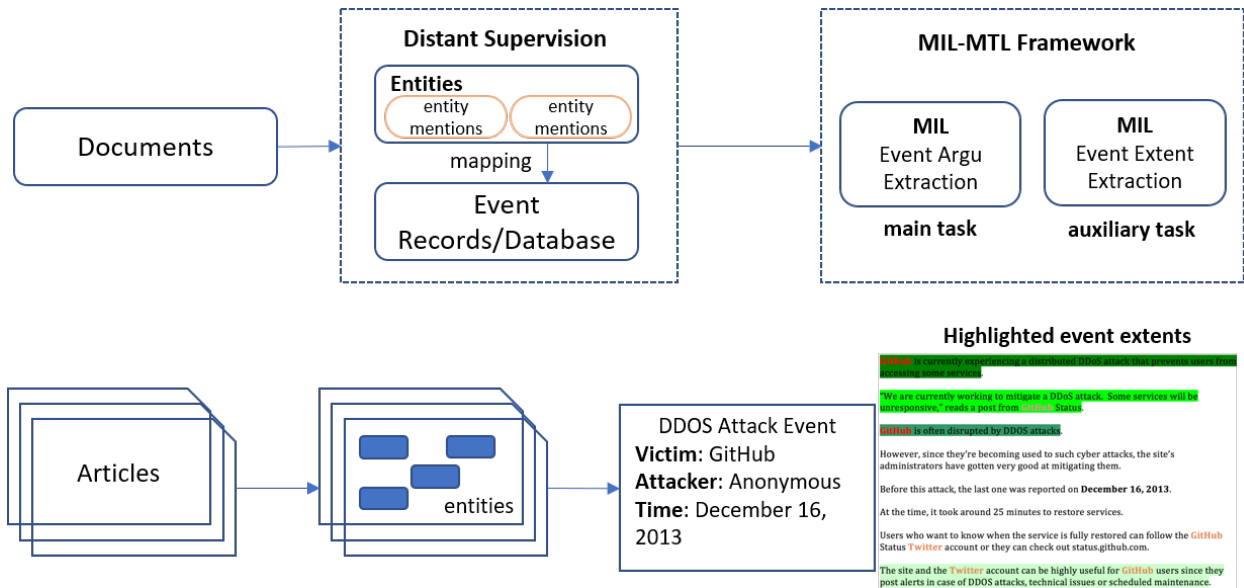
Documents

Distant Supervision

Entities

entity mentions

entity mentions

mapping

Event Records/Database

MIL-MTL Framework

MIL
Event Argu Extraction

main task

MIL
Event Extent Extraction

auxiliary task

Articles

entities

DDOS Attack Event
**Victim**: GitHub
**Attacker**: Anonymous
**Time**: December 16, 2013

Highlighted event extents

GitHub is currently experiencing a distributed DDoS attack that prevents users from accessing some services.

"We are currently working to mitigate a DDoS attack. Some services will be unresponsive," reads a post from GitHub Status.

GitHub is often disrupted by DDOS attacks.

However, since they're becoming used to such cyber attacks, the site's administrators have gotten very good at mitigating them.

Before this attack, the last one was reported on December 16, 2013.

At the time, it took around 25 minutes to restore services.

Users who want to know when the service is fully restored can follow the GitHub Status Twitter account or they can check out status.github.com.

The site and the Twitter account can be highly useful for GitHub users since they post alerts in case of DDOS attacks, technical issues or scheduled maintenance.